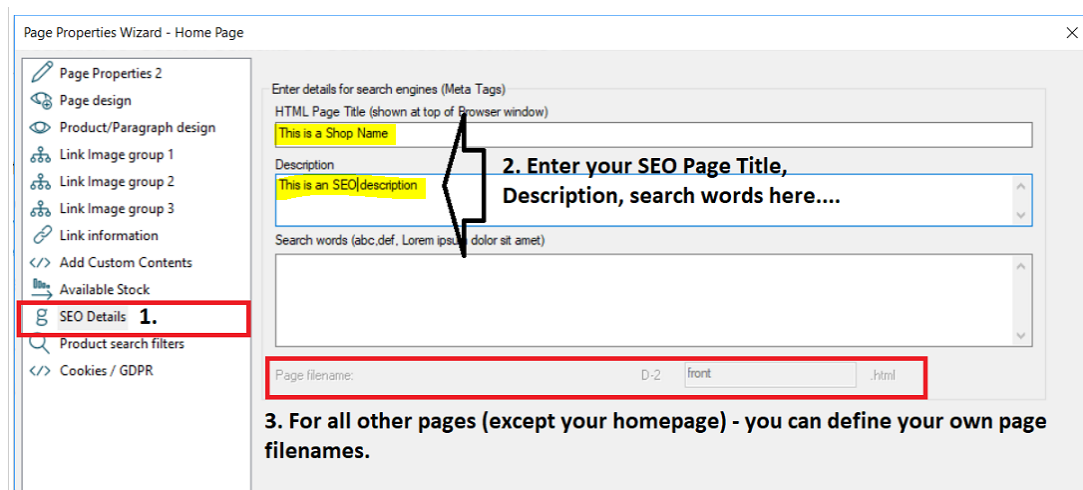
Page Properties Wizard - Home Page

Page Properties 2
Page design
Product/Paragraph design
Link Image group 1
Link Image group 2
Link Image group 3
Link information
Add Custom Contents
Available Stock
SEO Details 1.
Product search filters
Cookies / GDPR

Enter details for search engines (Meta Tags)
HTML Page Title (shown at top of Browser window)
This is a Shop Name
Description
This is an SEO description
2. Enter your SEO Page Title, Description, search words here....
Search words (abc,def, Lorem ipsum dolor sit amet)

Page filename: D-2 front .html

3. For all other pages (except your homepage) - you can define your own page filenames.